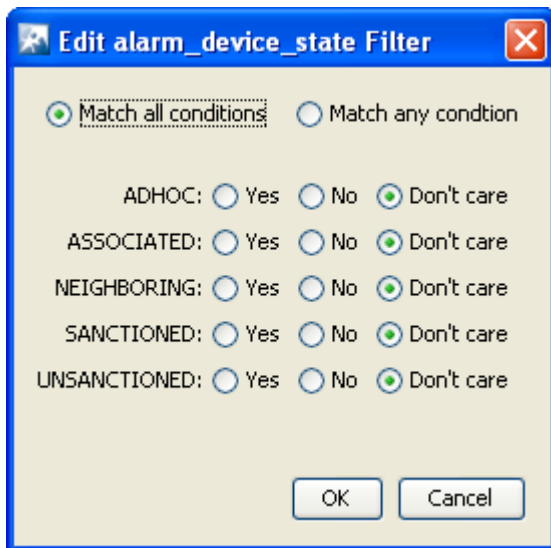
Edit alarm_device_state Filter

Match all conditions Match any condtion

ADHOC: Yes No Don't care
ASSOCIATED: Yes No Don't care
NEIGHBORING: Yes No Don't care
SANCTIONED: Yes No Don't care
UNSANCTIONED: Yes No Don't care

OK Cancel